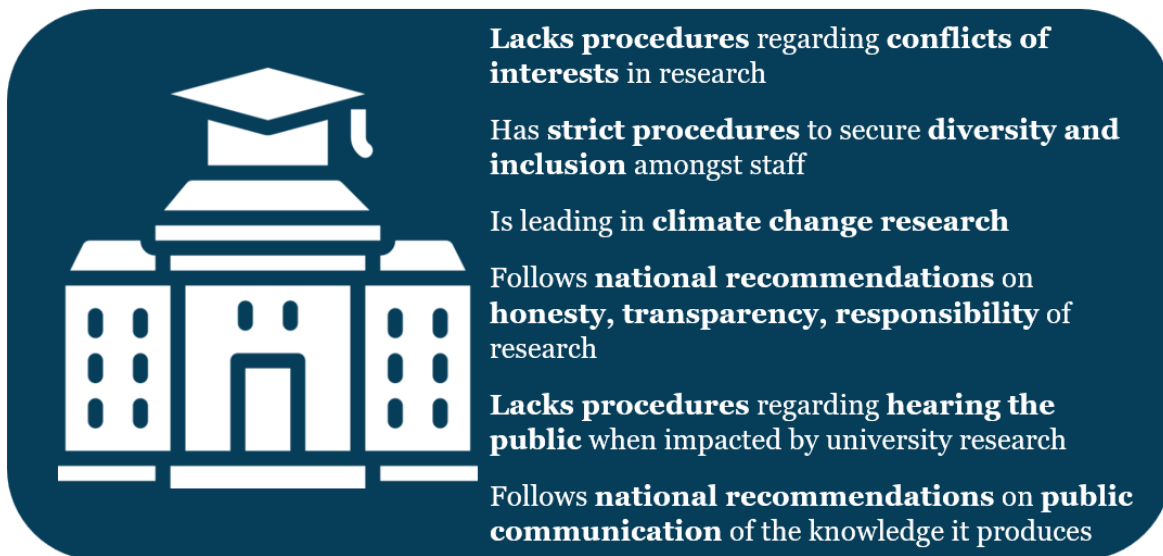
Lacks procedures regarding conflicts of interests in research

Has strict procedures to secure diversity and inclusion amongst staff

Is leading in climate change research

Follows national recommendations on honesty, transparency, responsibility of research

Lacks procedures regarding hearing the public when impacted by university research

Follows national recommendations on public communication of the knowledge it produces